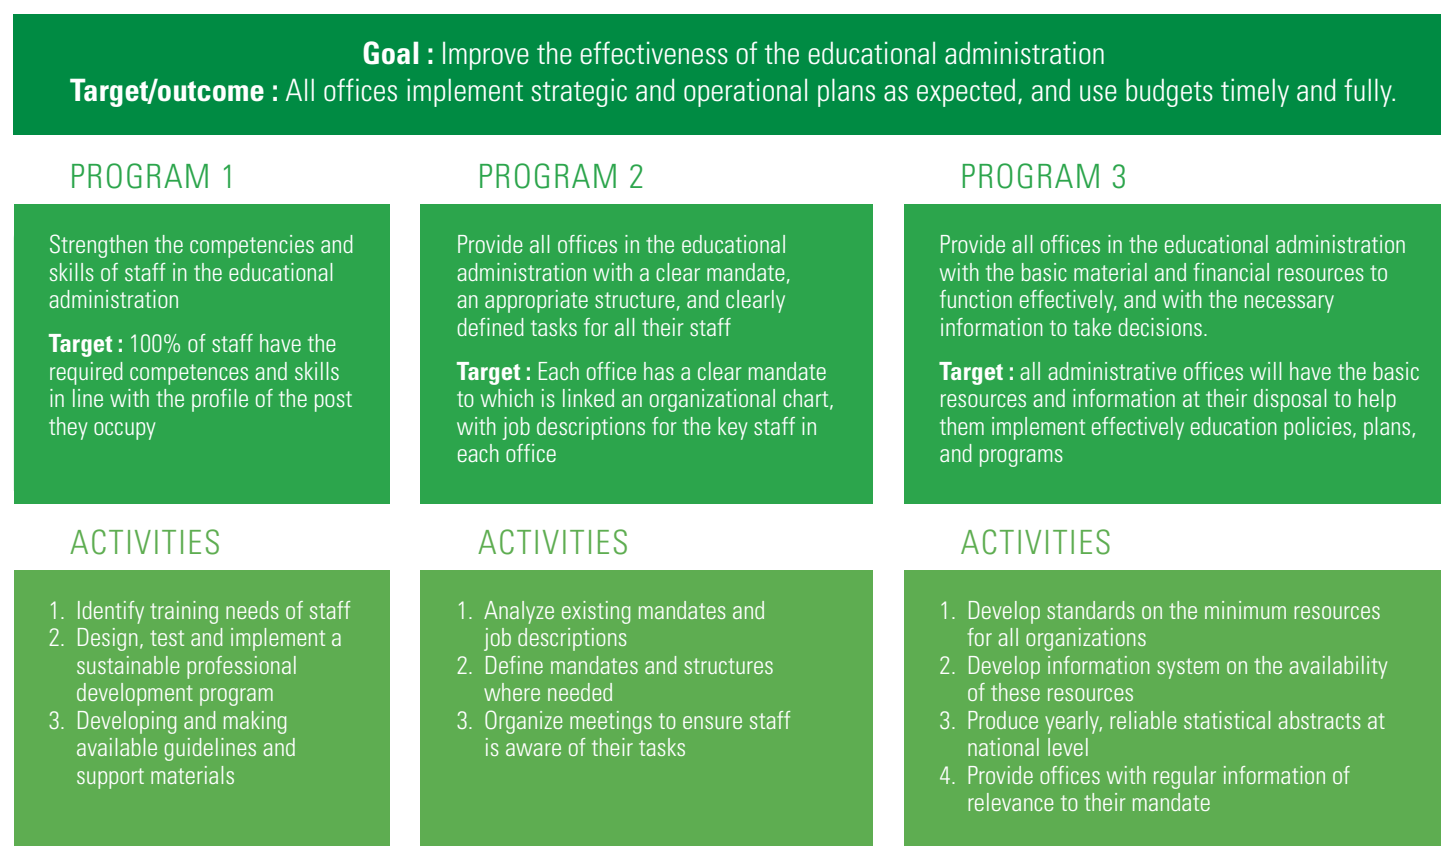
**Goal :** Improve the effectiveness of the educational administration
**Target/outcome :** All offices implement strategic and operational plans as expected, and use budgets timely and fully.

PROGRAM 1

Strengthen the competencies and skills of staff in the educational administration

**Target :** 100% of staff have the required competences and skills in line with the profile of the post they occupy

ACTIVITIES

1. Identify training needs of staff
2. Design, test and implement a sustainable professional development program
3. Developing and making available guidelines and support materials

PROGRAM 2

Provide all offices in the educational administration with a clear mandate, an appropriate structure, and clearly defined tasks for all their staff

**Target :** Each office has a clear mandate to which is linked an organizational chart, with job descriptions for the key staff in each office

ACTIVITIES

1. Analyze existing mandates and job descriptions
2. Define mandates and structures where needed
3. Organize meetings to ensure staff is aware of their tasks

PROGRAM 3

Provide all offices in the educational administration with the basic material and financial resources to function effectively, and with the necessary information to take decisions.

**Target :** all administrative offices will have the basic resources and information at their disposal to help them implement effectively education policies, plans, and programs

ACTIVITIES

1. Develop standards on the minimum resources for all organizations
2. Develop information system on the availability of these resources
3. Produce yearly, reliable statistical abstracts at national level
4. Provide offices with regular information of relevance to their mandate